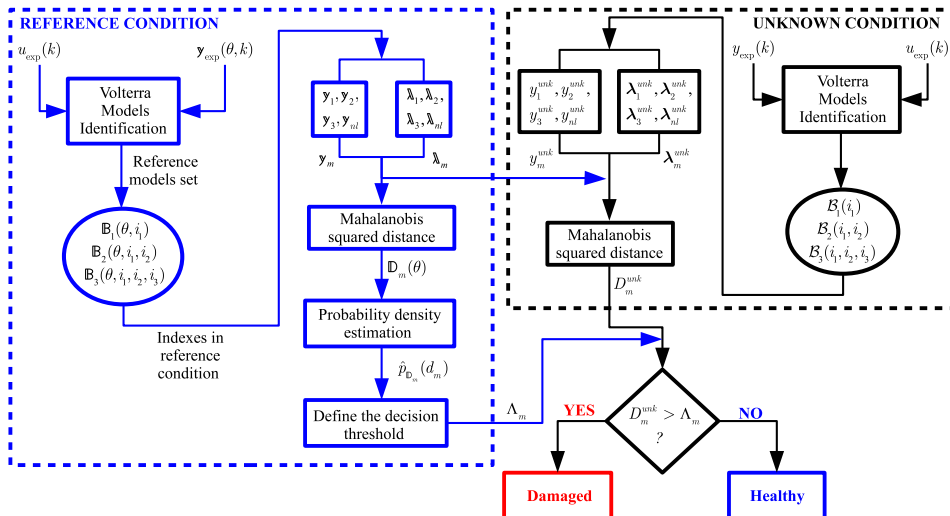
REFERENCE CONDITION

$u_{\exp}(k)$

$\mathbb{y}_{\exp}(\theta, k)$

Volterra Models Identification

Reference models set

$\mathbb{B}_1(\theta, i_1)$
$\mathbb{B}_2(\theta, i_1, i_2)$
$\mathbb{B}_3(\theta, i_1, i_2, i_3)$

Indexes in reference condition

$\mathbb{y}_1, \mathbb{y}_2,$
$\mathbb{y}_3, \mathbb{y}_{nl}$

$\mathbb{\lambda}_1, \mathbb{\lambda}_2,$
$\mathbb{\lambda}_3, \mathbb{\lambda}_{nl}$

$\mathbb{y}_m$

$\mathbb{\lambda}_m$

Mahalanobis squared distance

$\mathbb{D}_m(\theta)$

Probability density estimation

$\hat{p}_{\mathbb{D}_m}(d_m)$

Define the decision threshold

$\Lambda_m$

UNKNOWN CONDITION

$y_{\exp}(k)$

$u_{\exp}(k)$

$y_1^{unk}, y_2^{unk},$
$y_3^{unk}, y_{nl}^{unk}$

$\boldsymbol{\lambda}_1^{unk}, \boldsymbol{\lambda}_2^{unk},$
$\boldsymbol{\lambda}_3^{unk}, \boldsymbol{\lambda}_{nl}^{unk}$

$y_m^{unk}$

$\boldsymbol{\lambda}_m^{unk}$

Volterra Models Identification

$\mathcal{B}_1(i_1)$
$\mathcal{B}_2(i_1, i_2)$
$\mathcal{B}_3(i_1, i_2, i_3)$

Mahalanobis squared distance

$D_m^{unk}$

YES

$D_m^{unk} > \Lambda_m$
?

NO

Damaged

Healthy